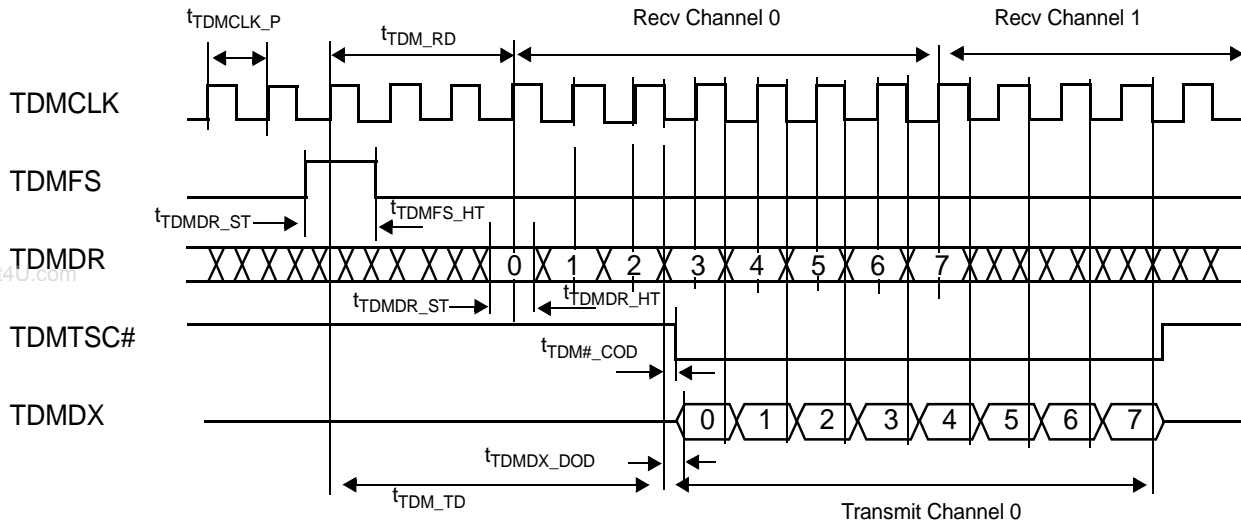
$t_{TDMCLK\_P}$

$t_{TDM\_RD}$

Recv Channel 0

Recv Channel 1

TDMCLK

TDMFS

$t_{TDMDR\_ST}$

$t_{TDMFS\_HT}$

TDMDR

0 1 2 3 4 5 6 7

t4U.com

$t_{TDMDR\_ST}$

$t_{TDMDR\_HT}$

TDMTSC#

$t_{TDM\#\_COD}$

TDMDX

0 1 2 3 4 5 6 7

$t_{TDMDX\_DOD}$

$t_{TDM\_TD}$

Transmit Channel 0